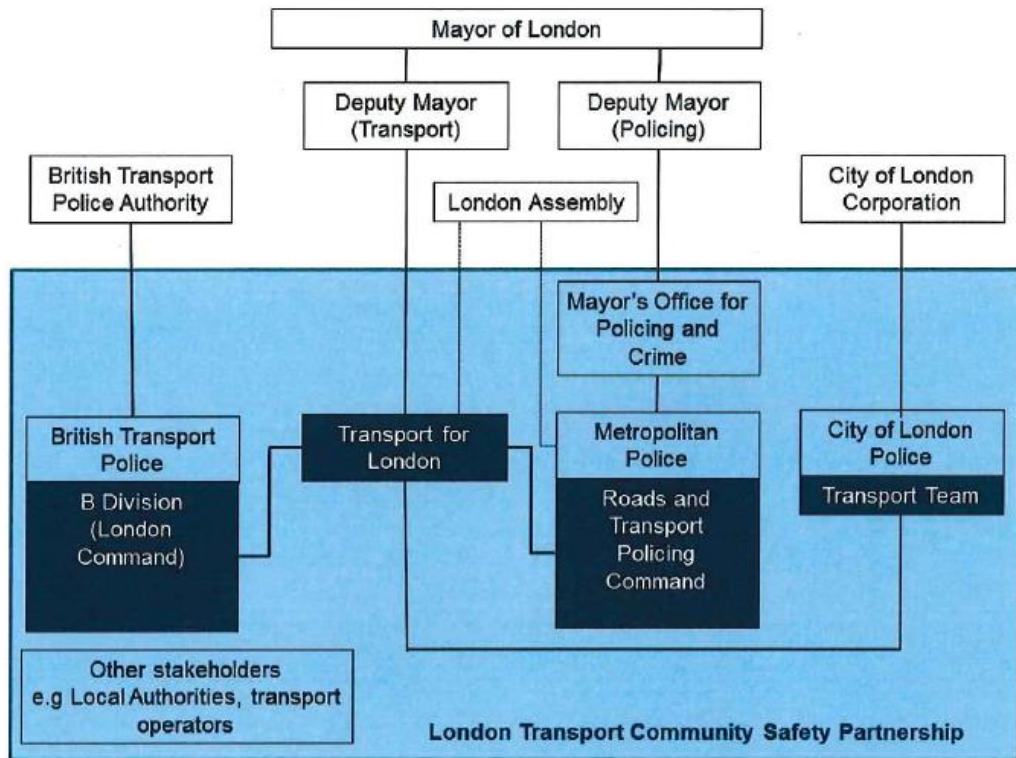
Mayor of London

Deputy Mayor (Transport)

Deputy Mayor (Policing)

British Transport Police Authority

London Assembly

City of London Corporation

Mayor's Office for Policing and Crime

British Transport Police

B Division (London Command)

Transport for London

Metropolitan Police

Roads and Transport Policing Command

City of London Police

Transport Team

Other stakeholders e.g Local Authorities, transport operators

London Transport Community Safety Partnership